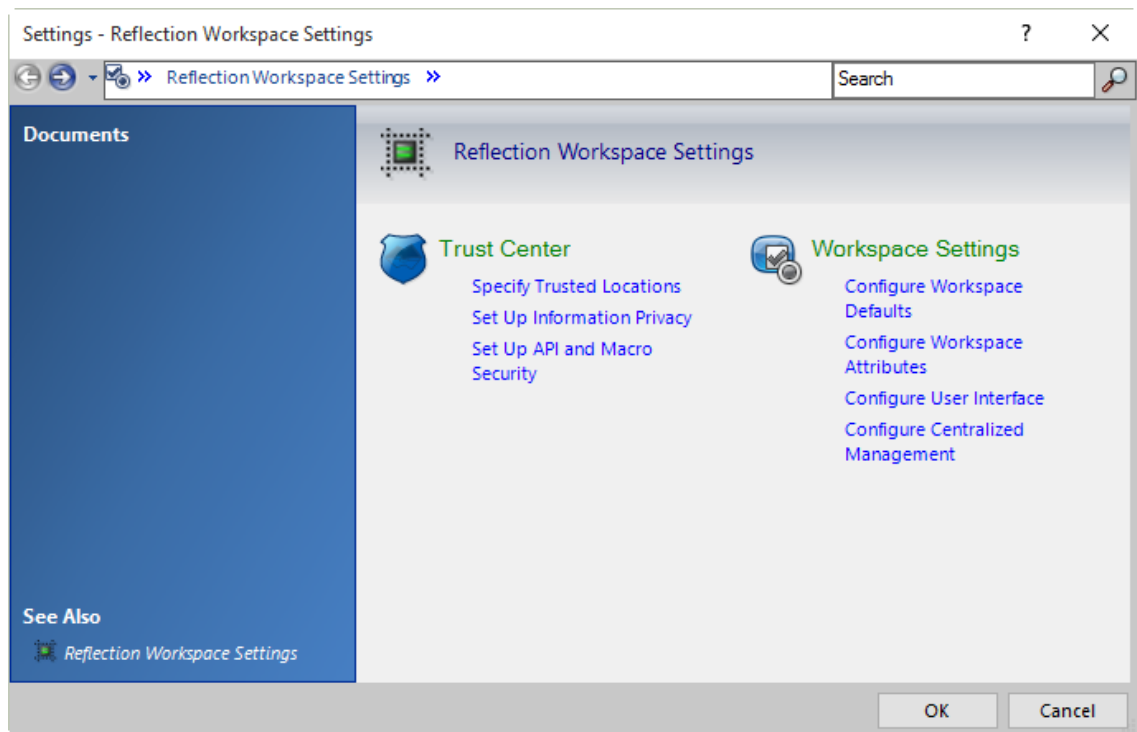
Settings - Reflection Workspace Settings

?

X

» Reflection Workspace Settings »

Search

Documents

Reflection Workspace Settings

Trust Center

Specify Trusted Locations

Set Up Information Privacy

Set Up API and Macro Security

Workspace Settings

Configure Workspace Defaults

Configure Workspace Attributes

Configure User Interface

Configure Centralized Management

See Also

Reflection Workspace Settings

OK

Cancel